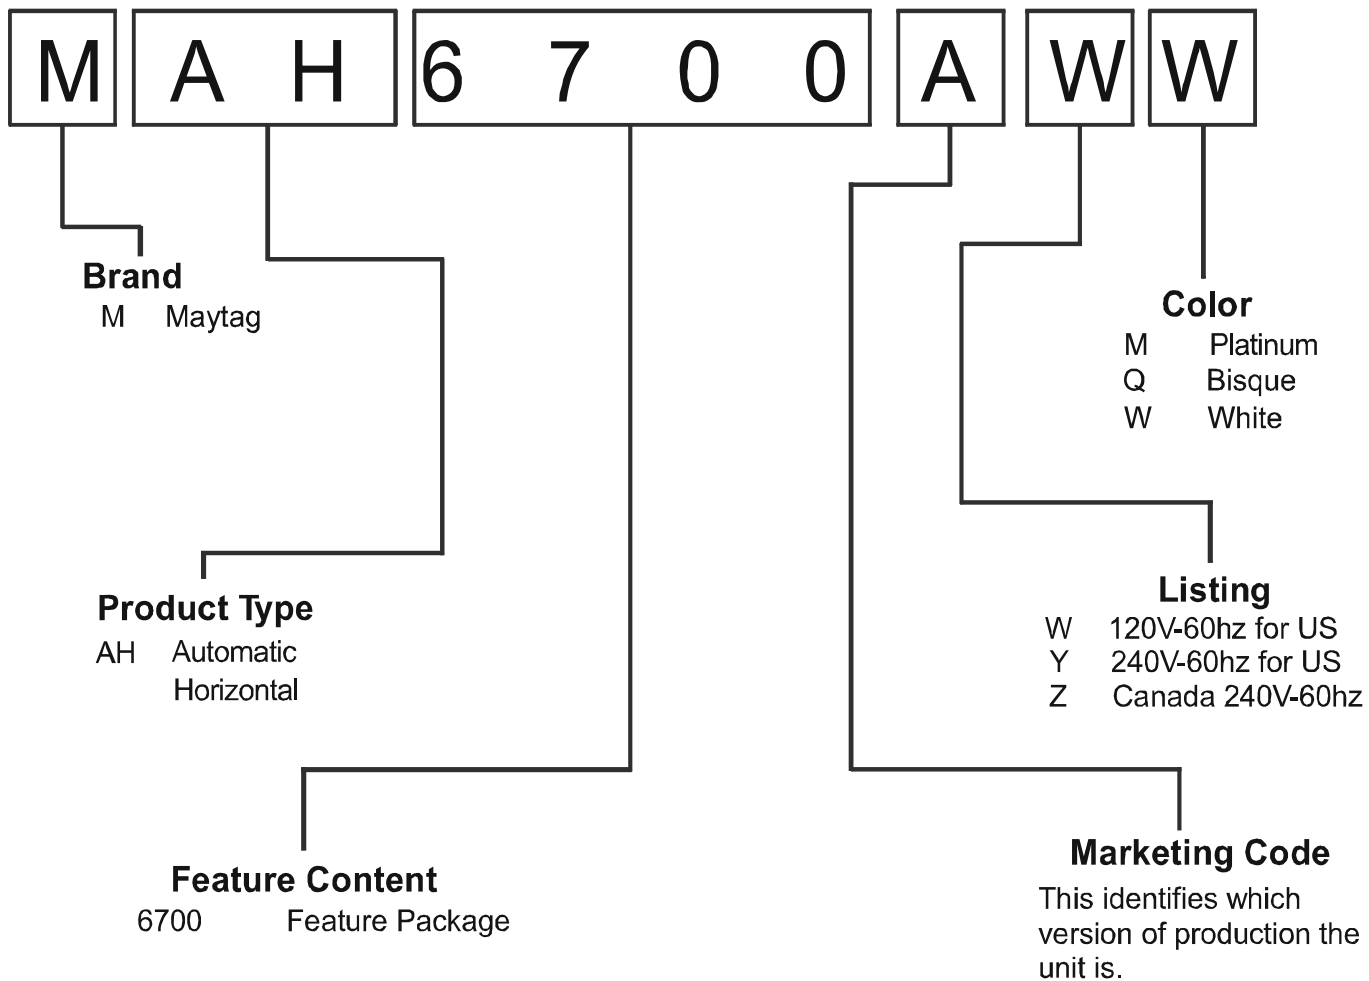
M A H 6 7 0 0 A W W

Brand
M Maytag

Color
M Platinum
Q Bisque
W White

Listing
W 120V-60hz for US
Y 240V-60hz for US
Z Canada 240V-60hz

Product Type
AH Automatic Horizontal

Feature Content
6700 Feature Package

Marketing Code
This identifies which version of production the unit is.